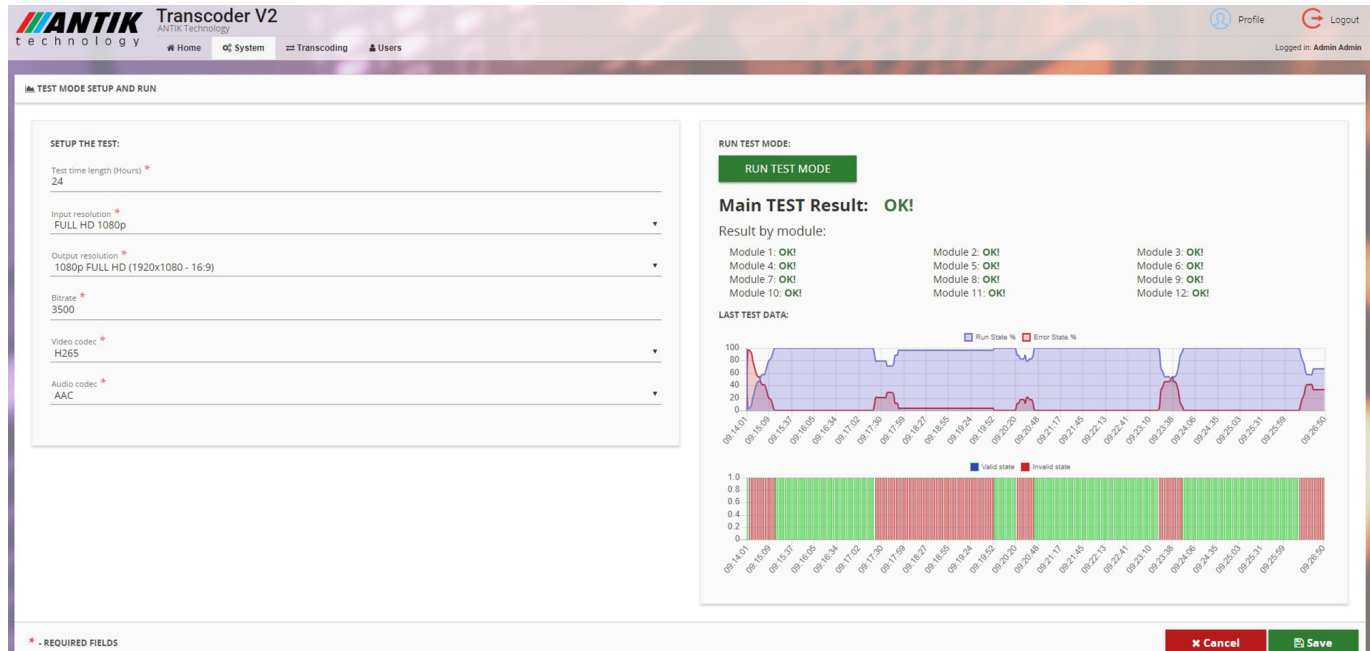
ANTIK technology

Transcoder V2
ANTIK Technology

Home System Transcoding Users

Profile Logout

Logged in: Admin Admin

TEST MODE SETUP AND RUN

SETUP THE TEST:

Test time length (Hours) *
24

Input resolution *
FULL HD 1080p

Output resolution *
1080p FULL HD (1920x1080 - 16:9)

Bitrate *
3500

Video codec *
H265

Audio codec *
AAC

RUN TEST MODE:

RUN TEST MODE

Main TEST Result: OK!

Result by module:

Module 1: OK!
Module 2: OK!
Module 3: OK!
Module 4: OK!
Module 5: OK!
Module 6: OK!
Module 7: OK!
Module 8: OK!
Module 9: OK!
Module 10: OK!
Module 11: OK!
Module 12: OK!

LAST TEST DATA:

Run State % Error State %

100 80 60 40 20 0

09:14:01 09:15:09 09:15:37 09:16:05 09:16:34 09:17:02 09:17:30 09:17:59 09:18:27 09:18:55 09:19:24 09:19:52 09:20:20 09:20:48 09:21:17 09:21:45 09:22:13 09:22:41 09:23:10 09:23:38 09:24:06 09:24:35 09:25:03 09:25:31 09:25:59 09:26:50

Valid state Invalid state

1.0 0.8 0.6 0.4 0.2 0

09:14:01 09:15:09 09:15:37 09:16:05 09:16:34 09:17:02 09:17:30 09:17:59 09:18:27 09:18:55 09:19:24 09:19:52 09:20:20 09:20:48 09:21:17 09:21:45 09:22:13 09:22:41 09:23:10 09:23:38 09:24:06 09:24:35 09:25:03 09:25:31 09:25:59 09:26:50

* - REQUIRED FIELDS

Cancel Save